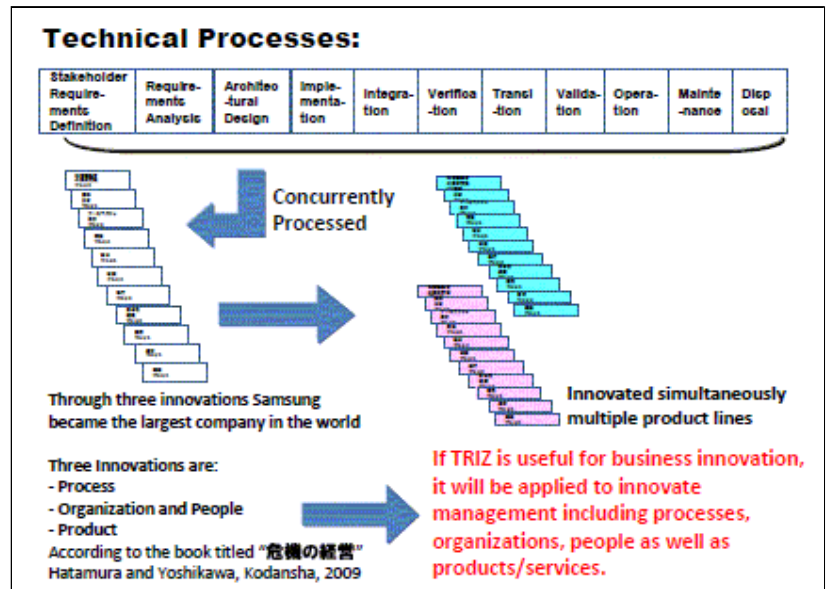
Technical Processes:

| Stakeholder Requirements Definition | Requirements Analysis | Architectural Design | Implementation | Integration | Verification | Transition | Validation | Operation | Maintenance | Disposal |
|---|---|---|---|---|---|---|---|---|---|---|

Concurrently Processed

Through three innovations Samsung became the largest company in the world

Innovated simultaneously multiple product lines

Three Innovations are:
- Process
- Organization and People
- Product
According to the book titled "危機の経営" Hatamura and Yoshikawa, Kodansha, 2009

If TRIZ is useful for business innovation, it will be applied to innovate management including processes, organizations, people as well as products/services.